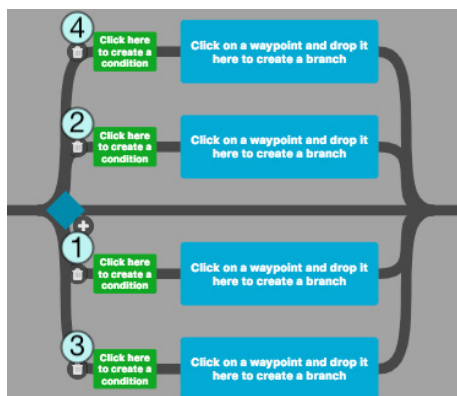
4

Click here to create a condition

Click on a waypoint and drop it here to create a branch

2

Click here to create a condition

Click on a waypoint and drop it here to create a branch

1

Click here to create a condition

Click on a waypoint and drop it here to create a branch

3

Click here to create a condition

Click on a waypoint and drop it here to create a branch